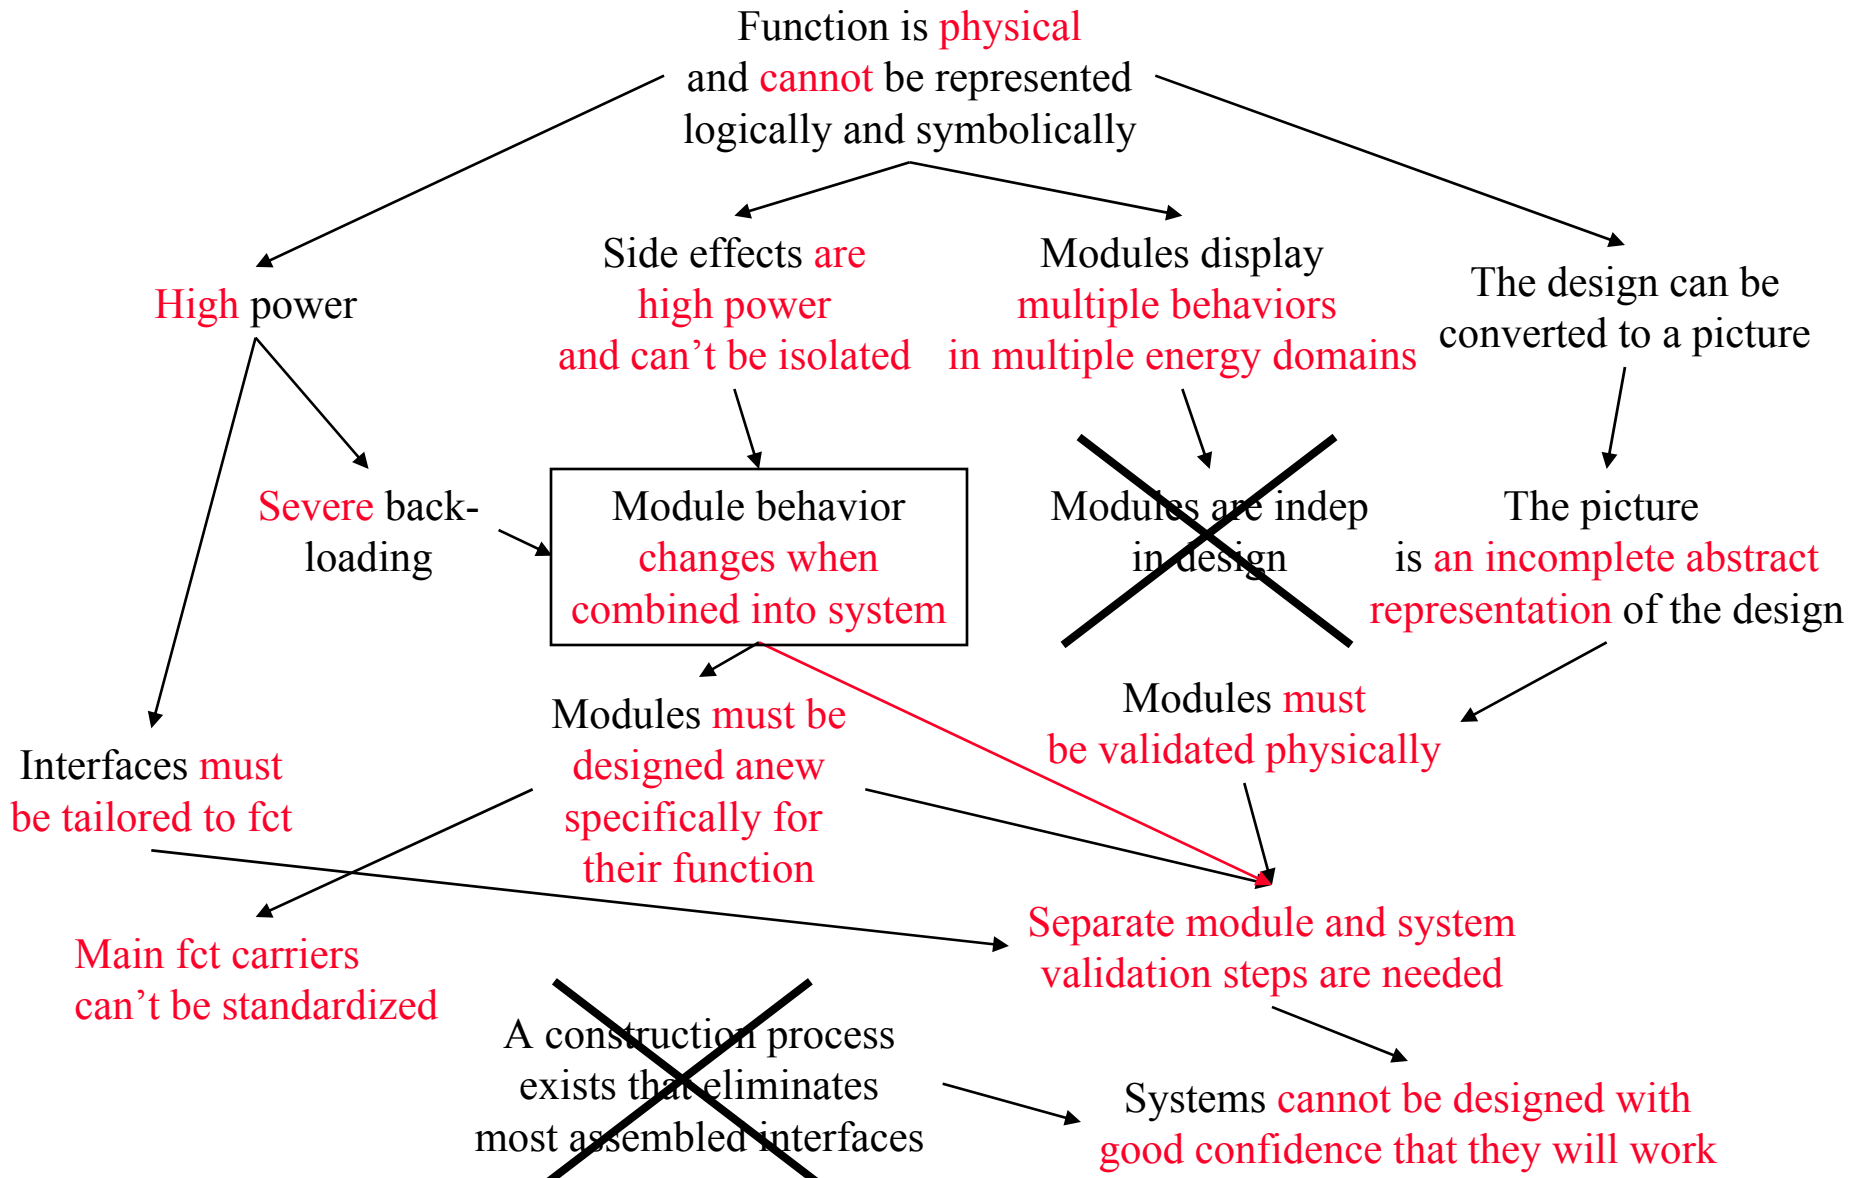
Function is physical and cannot be represented logically and symbolically

High power

Side effects are high power and can't be isolated

Modules display multiple behaviors in multiple energy domains

The design can be converted to a picture

Severe back-loading

Module behavior changes when combined into system

Modules are indep in design

The picture is an incomplete abstract representation of the design

Interfaces must be tailored to fct

Modules must be designed anew specifically for their function

Modules must be validated physically

Separate module and system validation steps are needed

Main fct carriers can't be standardized

A construction process exists that eliminates most assembled interfaces

Systems cannot be designed with good confidence that they will work